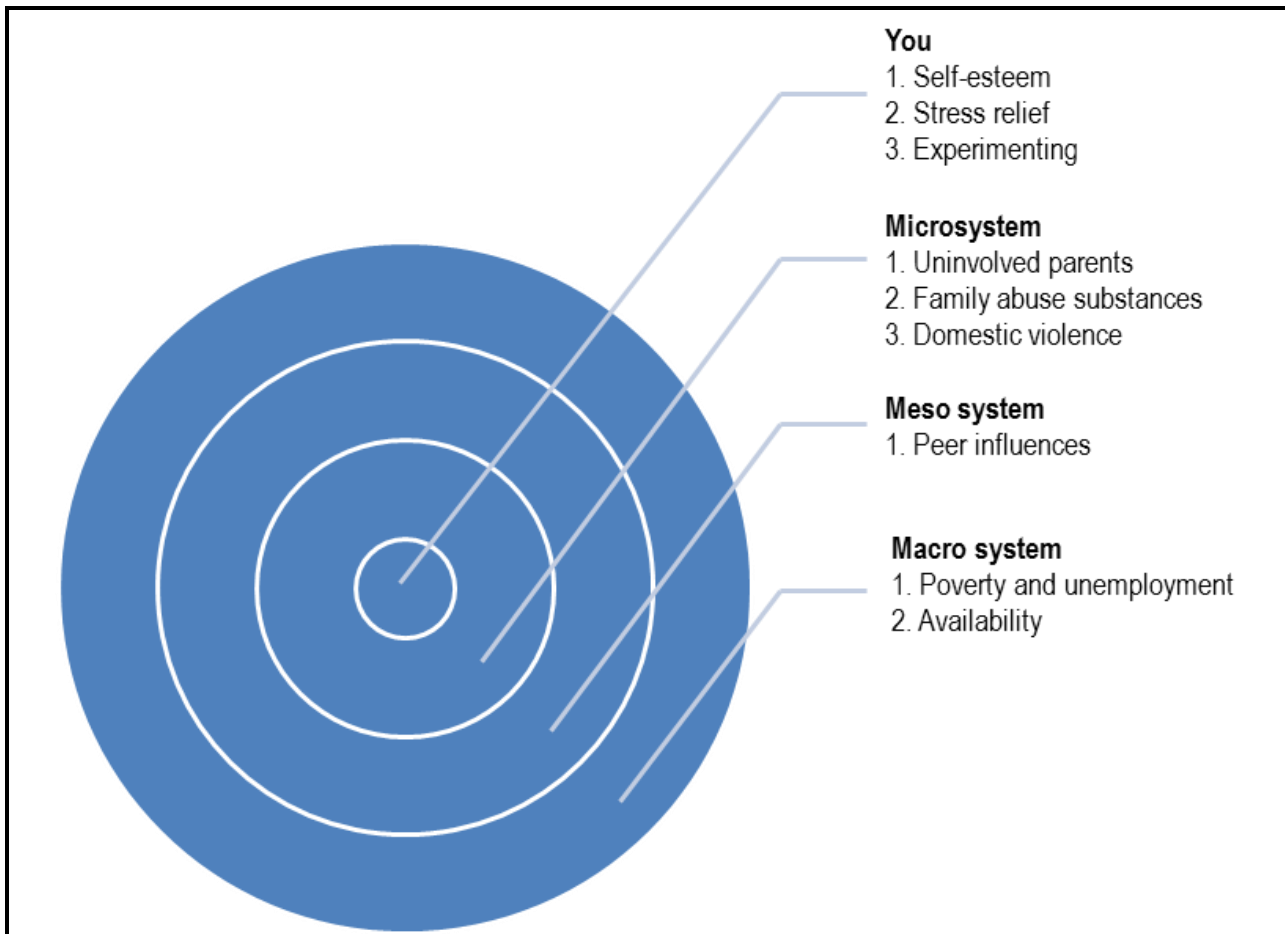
You
1. Self-esteem
2. Stress relief
3. Experimenting

Microsystem
1. Uninvolved parents
2. Family abuse substances
3. Domestic violence

Meso system
1. Peer influences

Macro system
1. Poverty and unemployment
2. Availability